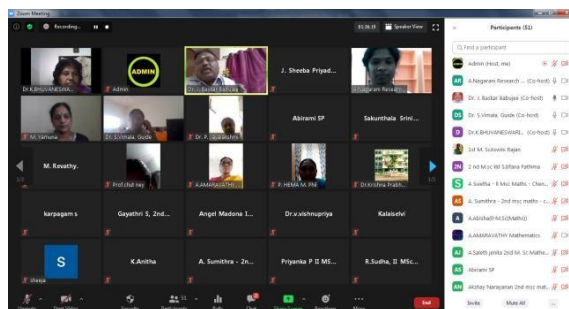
Zoom Meeting

Recording...

01:36:19

Speaker View

Participants (51)

Find a participant

Admin (Host, me)

A.Nagarani Research ... (Co-host)

Dr. J. Baskar Babujee (Co-host)

Dr. S.Vimala, Guide (Co-host)

Dr.K.BHUVANESWARI... (Co-host)

1st M. Sc Sowmiya Rajan

2 nd M.sc Md Siffana Fathima

A.Swetha - II Msc Maths - Chen...

A. Sumithra - 2nd msc maths -...

A.Abirha(M.Sc(Maths))

A.AMARAVATHY Mathematics

A.Saleth jenila 2nd M. Sc Mathe...

Abirami SP

Akshay Narayanan 2nd msc mat...

Invite

Mute All

...

Dr.K.BHUVANESWA...

Admin

ADMIN

Dr. J. Baskar Babujee

J. Sheeba Priyad...

A.Nagarani Research

M. Yamuna

Dr. S.Vimala, Guide

Dr. P. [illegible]

Abirami SP

Sakunthala Srini...

M. Revathy.

Prof.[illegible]

A.AMARAVATHI

P. HEMA M. PHI

Dr.Krishna Prab...

1/3

1/3

karpagam s

Gayathri S, 2nd...

Angel Madona I...

Dr.v.vishnupriya

Kalaiselvi

S

sheeja

K.Anitha

A. Sumithra - 2n...

Priyanka P II MS...

R.Sudha, II MSc...

Unmute

Start Video

Security

Participants 51

Polls

Chat

Share Screen

Reactions

More

End